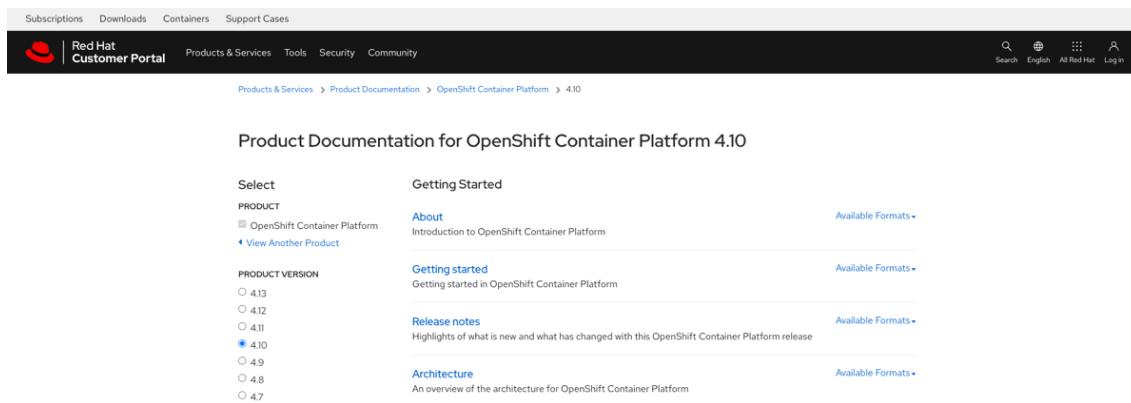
Subscriptions Downloads Containers Support Cases

Red Hat
Customer Portal

Products & Services Tools Security Community

Search English All Red Hat Log in

Products & Services > Product Documentation > OpenShift Container Platform > 4.10

Product Documentation for OpenShift Container Platform 4.10

Select

PRODUCT

OpenShift Container Platform

View Another Product

PRODUCT VERSION

4.13
4.12
4.11
4.10
4.9
4.8
4.7

Getting Started

About
Introduction to OpenShift Container Platform
Available Formats

Getting started
Getting started in OpenShift Container Platform
Available Formats

Release notes
Highlights of what is new and what has changed with this OpenShift Container Platform release
Available Formats

Architecture
An overview of the architecture for OpenShift Container Platform
Available Formats